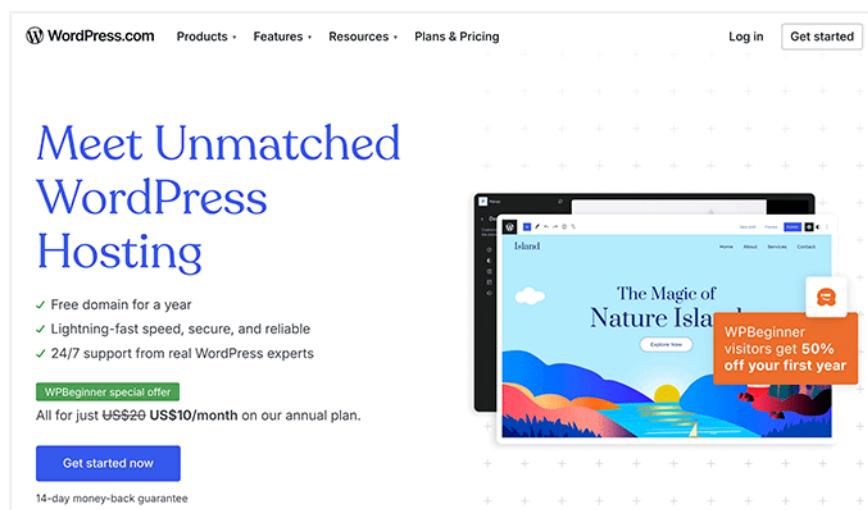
WordPress.com Products Features Resources Plans & Pricing Log in Get started

Meet Unmatched WordPress Hosting

✓ Free domain for a year
✓ Lightning-fast speed, secure, and reliable
✓ 24/7 support from real WordPress experts

WPBeginner special offer
All for just ~~US\$20~~ US\$10/month on our annual plan.

Get started now

14-day money-back guarantee

Island
Home About Services Contact

The Magic of Nature Island

Explore Now

WPBeginner visitors get 50% off your first year